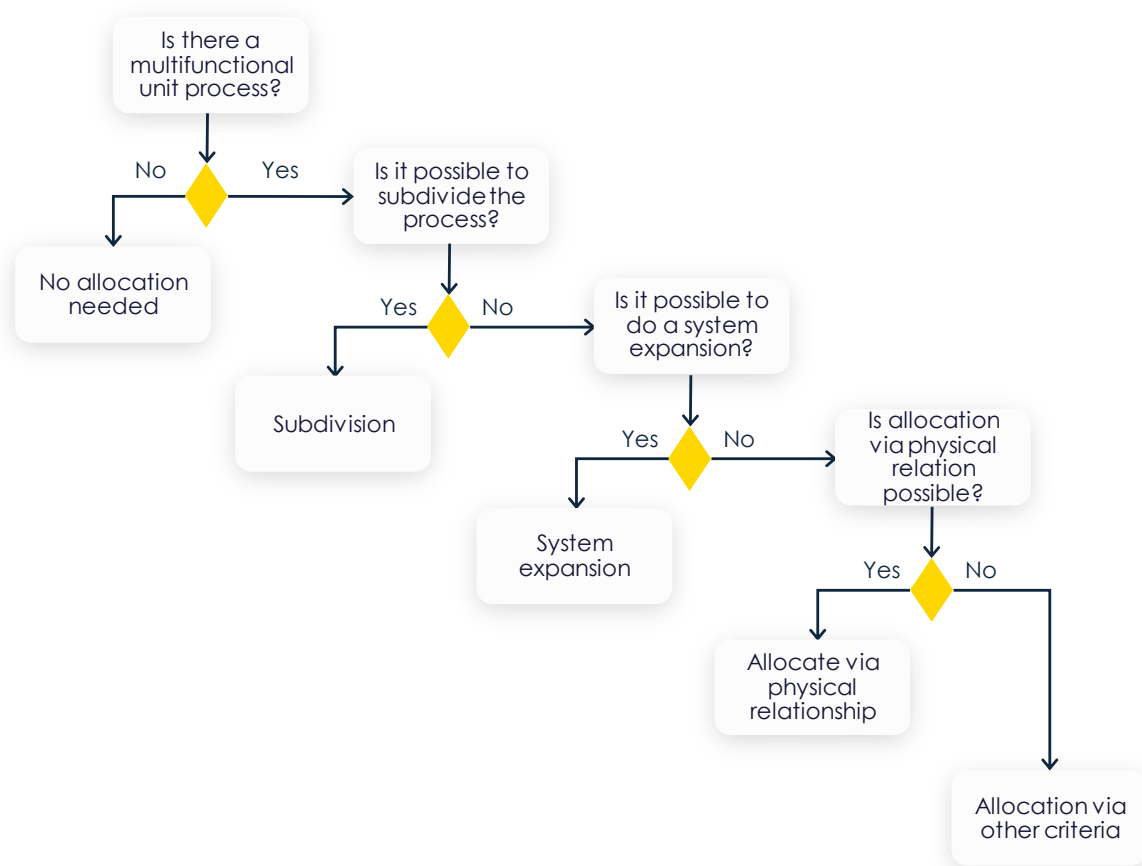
Is there a multifunctional unit process?

No

Yes

No allocation needed

Is it possible to subdivide the process?

Yes

No

Subdivision

Is it possible to do a system expansion?

Yes

No

System expansion

Is allocation via physical relation possible?

Yes

No

Allocate via physical relationship

Allocation via other criteria